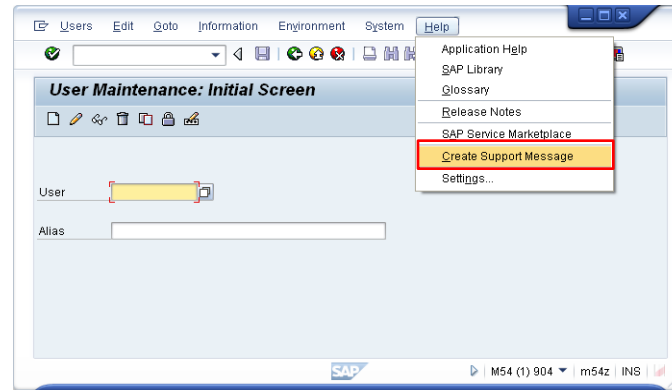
Users Edit Goto Information Environment System Help

Application Help
SAP Library
Glossary
Release Notes
SAP Service Marketplace
Create Support Message
Settings...

User Maintenance: Initial Screen

User

Alias

SAP

M54 (1) 904 | m54z | INS